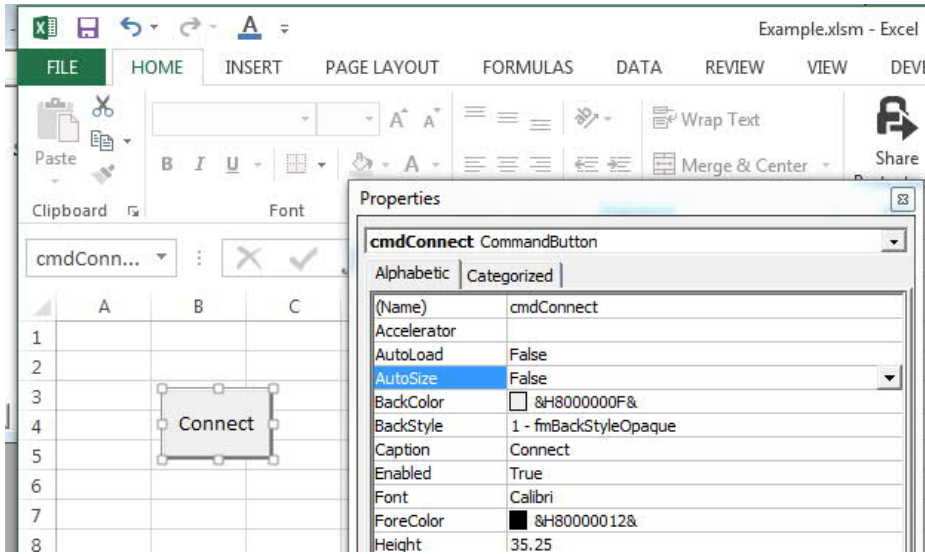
Example.xlsm - Excel

FILE HOME INSERT PAGE LAYOUT FORMULAS DATA REVIEW VIEW DEVE

Paste

Clipboard

B I U

Font

Wrap Text

Merge & Center

Share

cmdConn...

| | A | B | C |
|---|---|---|---|
| 1 | | | |
| 2 | | | |
| 3 | | | |
| 4 | | Connect | |
| 5 | | | |
| 6 | | | |
| 7 | | | |
| 8 | | | |

Properties

cmdConnect CommandButton

Alphabetic | Categorized

| | |
|---|---|
| (Name) | cmdConnect |
| Accelerator | |
| AutoLoad | False |
| AutoSize | False |
| BackColor | &H8000000F& |
| BackStyle | 1 - fmBackStyleOpaque |
| Caption | Connect |
| Enabled | True |
| Font | Calibri |
| ForeColor | &H80000012& |
| Height | 35.25 |